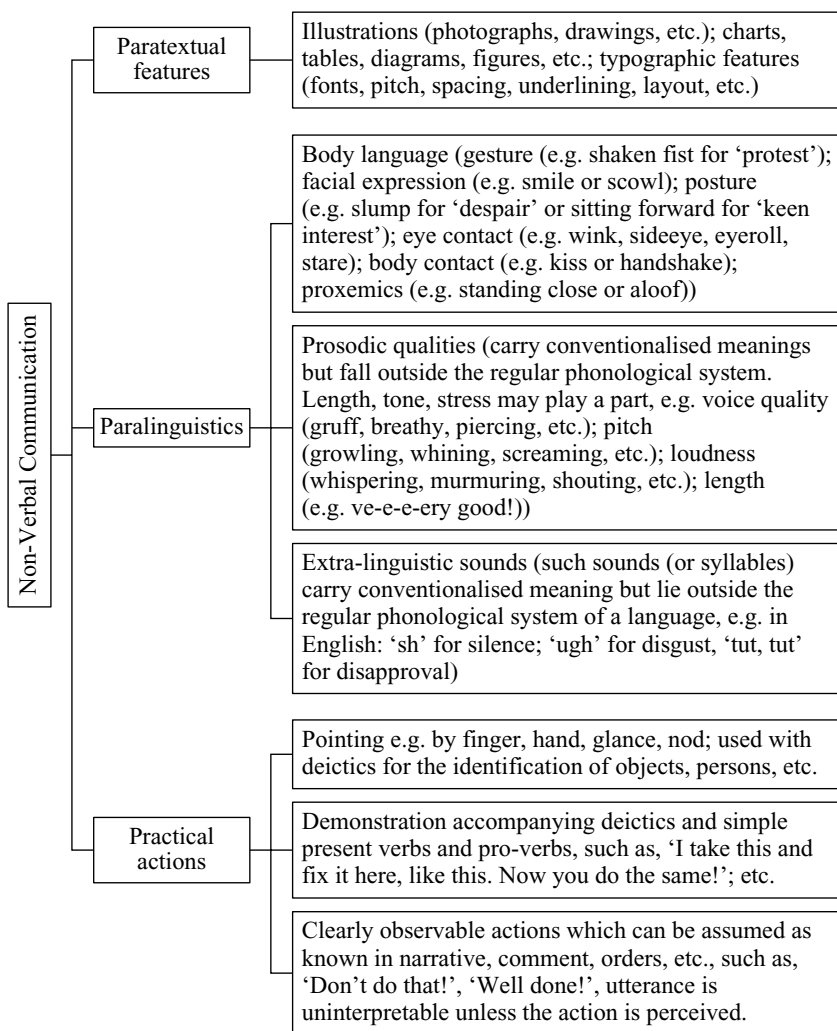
Non-Verbal Communication

Paratextual features

Illustrations (photographs, drawings, etc.); charts, tables, diagrams, figures, etc.; typographic features (fonts, pitch, spacing, underlining, layout, etc.)

Paralinguistics

Body language (gesture (e.g. shaken fist for 'protest'); facial expression (e.g. smile or scowl); posture (e.g. slump for 'despair' or sitting forward for 'keen interest'); eye contact (e.g. wink, sideeye, eyeroll, stare); body contact (e.g. kiss or handshake); proxemics (e.g. standing close or aloof))

Prosodic qualities (carry conventionalised meanings but fall outside the regular phonological system. Length, tone, stress may play a part, e.g. voice quality (gruff, breathy, piercing, etc.); pitch (growling, whining, screaming, etc.); loudness (whispering, murmuring, shouting, etc.); length (e.g. ve-e-e-ery good!))

Extra-linguistic sounds (such sounds (or syllables) carry conventionalised meaning but lie outside the regular phonological system of a language, e.g. in English: 'sh' for silence; 'ugh' for disgust, 'tut, tut' for disapproval)

Practical actions

Pointing e.g. by finger, hand, glance, nod; used with deictics for the identification of objects, persons, etc.

Demonstration accompanying deictics and simple present verbs and pro-verbs, such as, 'I take this and fix it here, like this. Now you do the same!'; etc.

Clearly observable actions which can be assumed as known in narrative, comment, orders, etc., such as, 'Don't do that!', 'Well done!', utterance is uninterpretable unless the action is perceived.